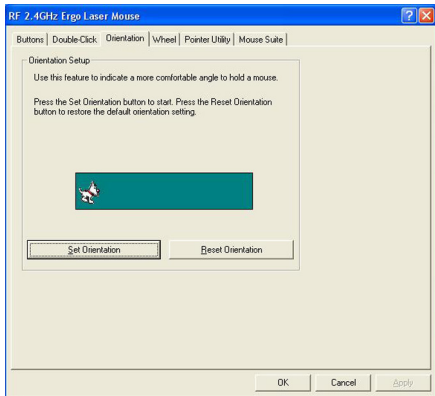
RF 2.4GHz Ergo Laser Mouse

Buttons | Double-Click | Orientation | Wheel | Pointer Utility | Mouse Suite

Orientation Setup

Use this feature to indicate a more comfortable angle to hold a mouse.

Press the Set Orientation button to start. Press the Reset Orientation button to restore the default orientation setting.

Set Orientation

Reset Orientation

OK

Cancel

Apply